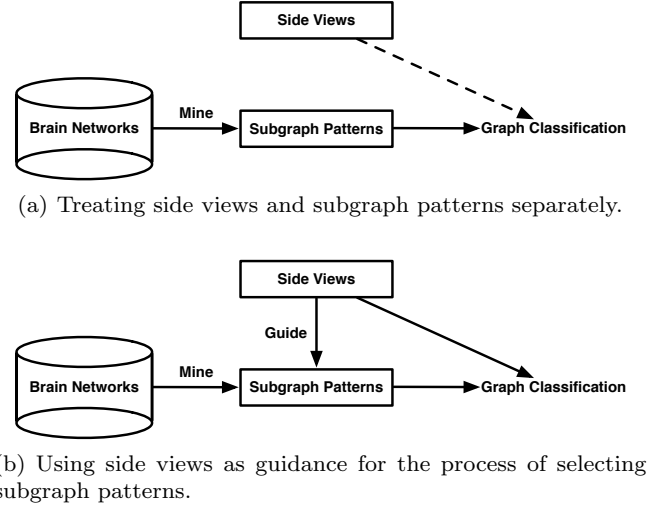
Side Views

Brain Networks

Mine

Subgraph Patterns

Graph Classification

(a) Treating side views and subgraph patterns separately.

Side Views

Guide

Brain Networks

Mine

Subgraph Patterns

Graph Classification

(b) Using side views as guidance for the process of selecting subgraph patterns.